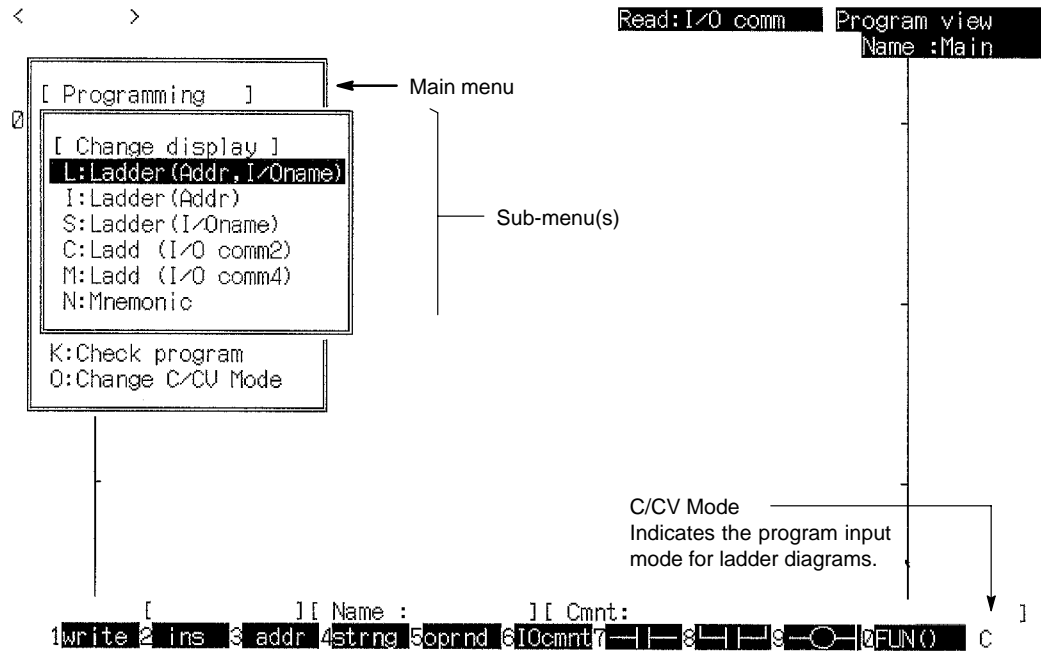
< >

Read:I/O comm

Program view
Name :Main

[ Programming ]

Main menu

0

[ Change display ]
L:Ladder(Addr,I/Oname)
I:Ladder(Addr)
S:Ladder(I/Oname)
C:Ladd (I/O comm2)
M:Ladd (I/O comm4)
N:Mnemonic

Sub-menu(s)

K:Check program
O:Change C/CV Mode

C/CV Mode
Indicates the program input mode for ladder diagrams.

[ ][ Name : ][ Cmnt: ]

1write 2 ins 3 addr 4strng 5oprnd 6IOcmnt 7 8 9 0FUN() C